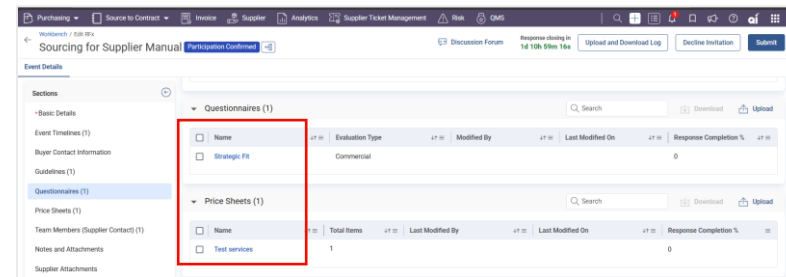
Purchasing ▾ Source to Contract ▾ Invoice Supplier Analytics Supplier Ticket Management Risk QMS

Workbench / Edit RFx
Sourcing for Supplier Manual Participation Confirmed

Discussion Forum Response closing in 1d 10h 59m 16s Upload and Download Log Decline Invitation Submit

Event Details

Sections
*Basic Details
Event Timelines (1)
Buyer Contact Information
Guidelines (1)
Questionnaires (1)
Price Sheets (1)
Team Members (Supplier Contact) (1)
Notes and Attachments
Supplier Attachments

Questionnaires (1)
Search Download Upload

| Name | Evaluation Type | Modified By | Last Modified On | Response Completion % |
|---|---|---|---|---|
| Strategic Fit | Commercial | | | 0 |

Price Sheets (1)
Search Download Upload

| Name | Total Items | Last Modified By | Last Modified On | Response Completion % |
|---|---|---|---|---|
| Test services | 1 | | | 0 |